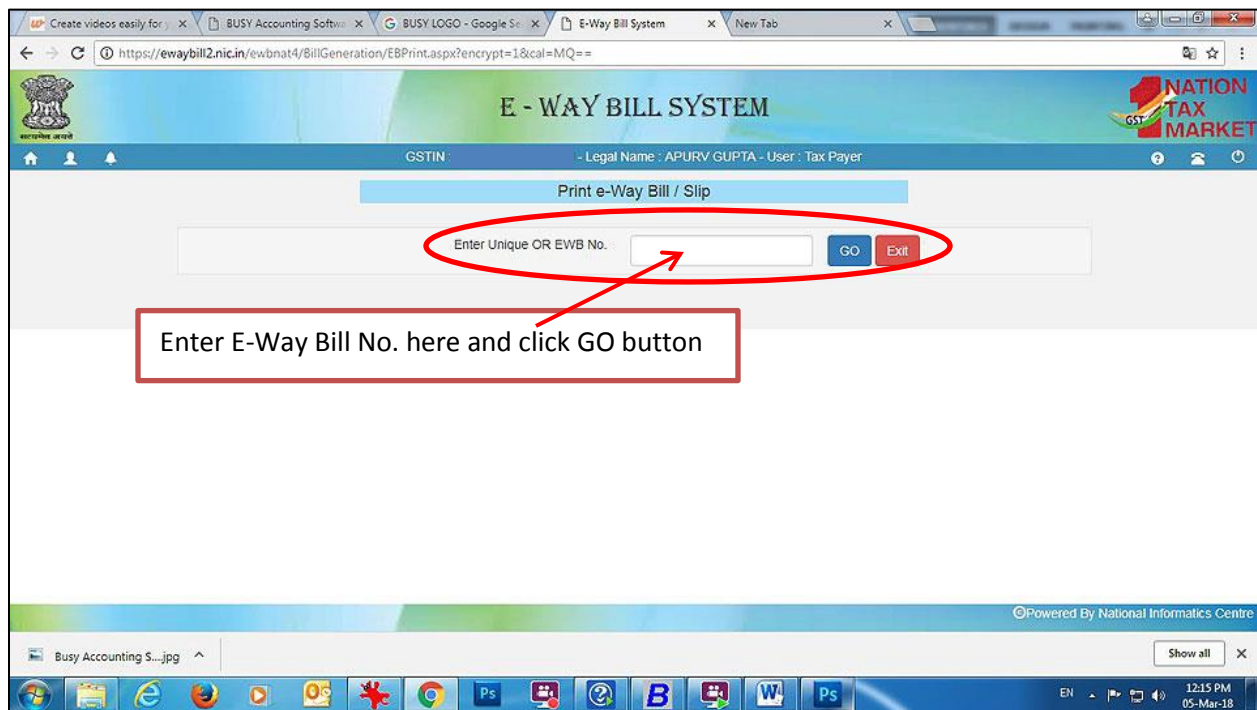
Create videos easily for y ×
BUSY Accounting Softwa ×
BUSY LOGO - Google Se ×
E-Way Bill System ×
New Tab ×

https://ewaybill2.nic.in/ewbnat4/BillGeneration/EBPrint.aspx?encrypt=1&cal=MQ==

सत्यमेव जयते

E - WAY BILL SYSTEM

NATION TAX MARKET
GST

GSTIN : - Legal Name : APURV GUPTA - User : Tax Payer

Print e-Way Bill / Slip

Enter Unique OR EWB No.
GO
Exit

Enter E-Way Bill No. here and click GO button

©Powered By National Informatics Centre

Busy Accounting S....jpg

Show all

EN
12:15 PM
05-Mar-18